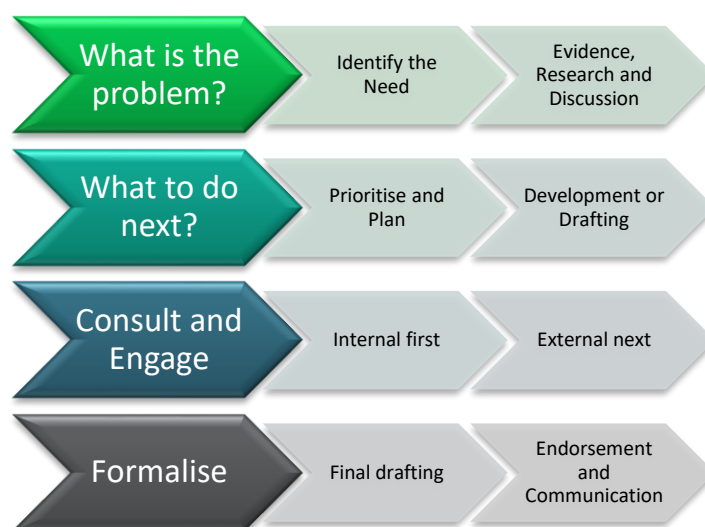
What is the problem?

Identify the Need

Evidence, Research and Discussion

What to do next?

Prioritise and Plan

Development or Drafting

Consult and Engage

Internal first

External next

Formalise

Final drafting

Endorsement and Communication